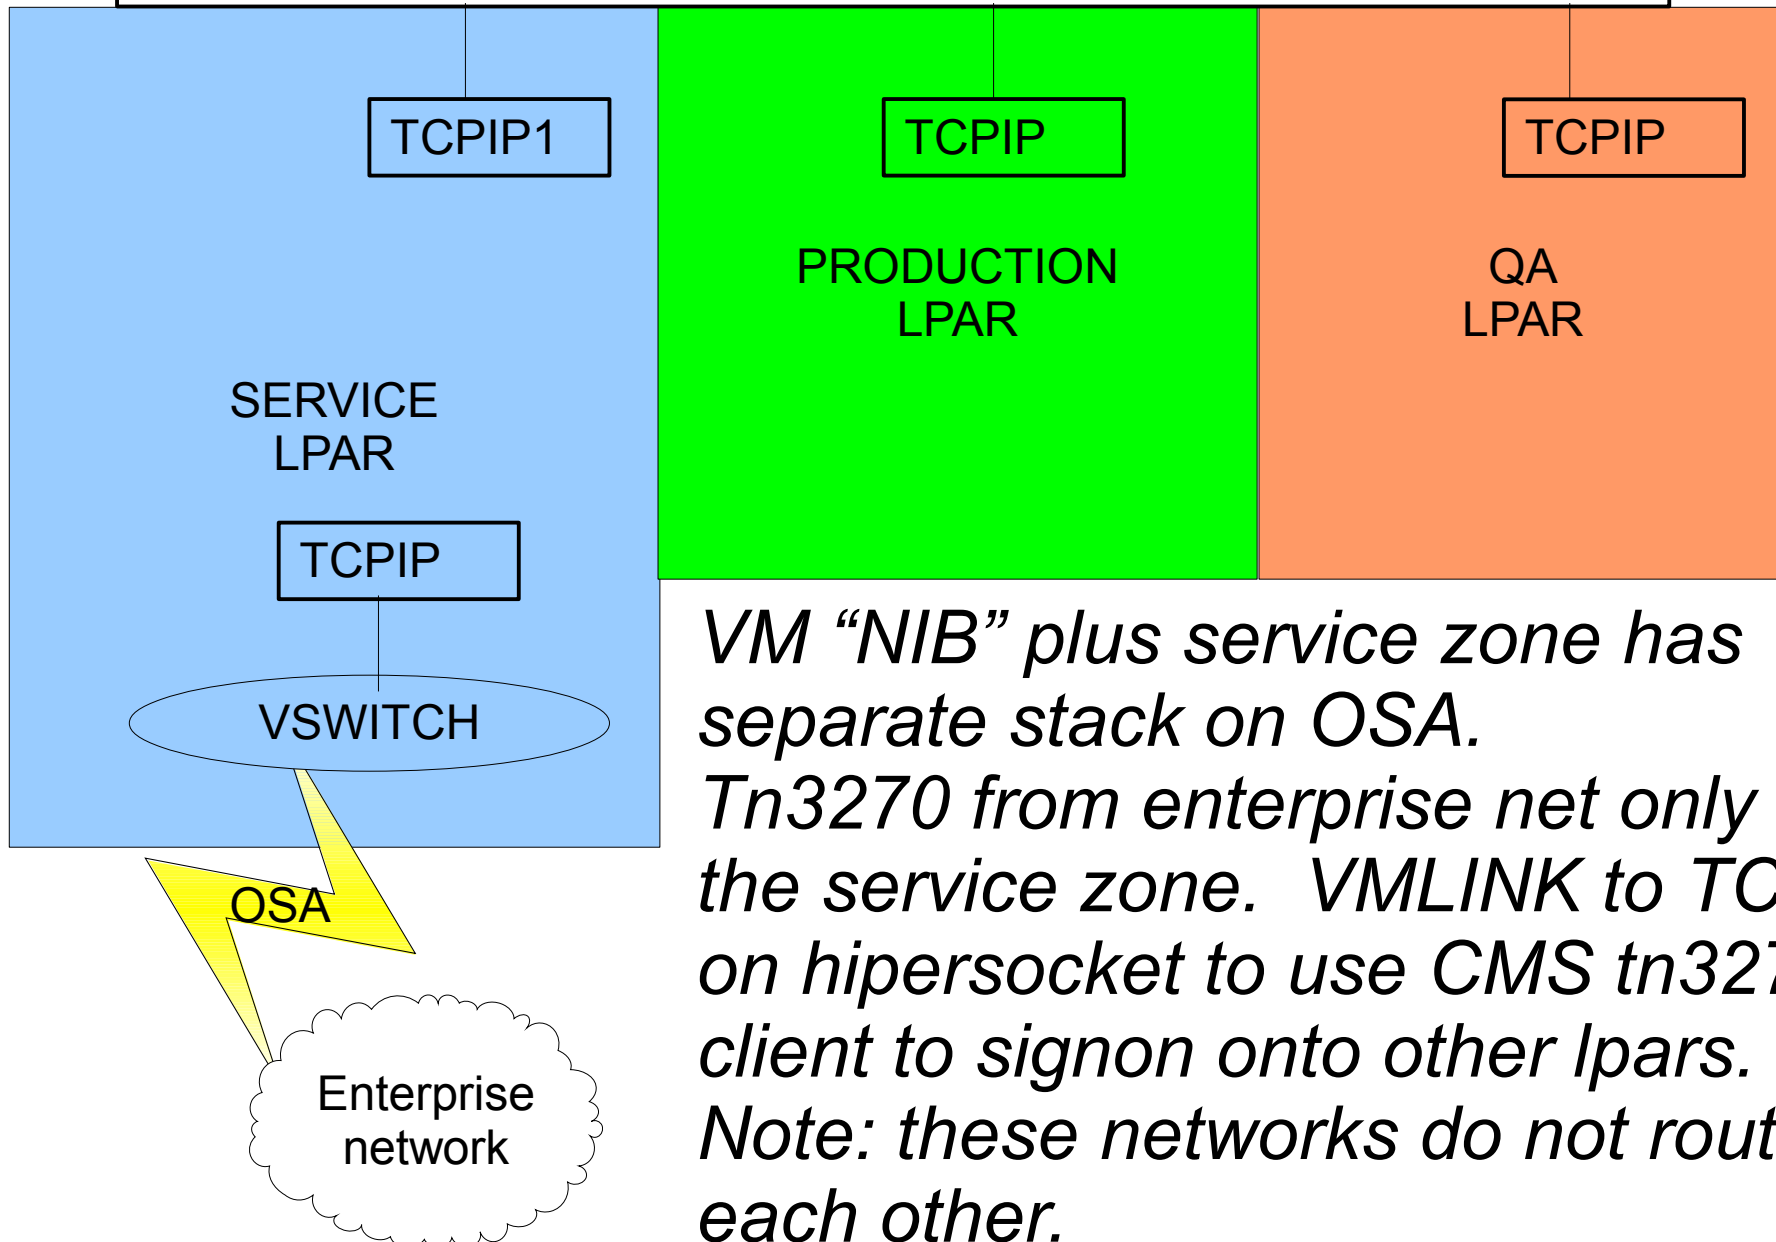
TCPIP1

TCPIP

PRODUCTION LPAR

TCPIP

QA LPAR

SERVICE LPAR

TCPIP

VSWITCH

OSA

Enterprise network

VM “NIB” plus service zone has separate stack on OSA. Tn3270 from enterprise net only the service zone. VMLINK to TC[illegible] on hipersocket to use CMS tn327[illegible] client to signon onto other lpars. Note: these networks do not rout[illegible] each other.